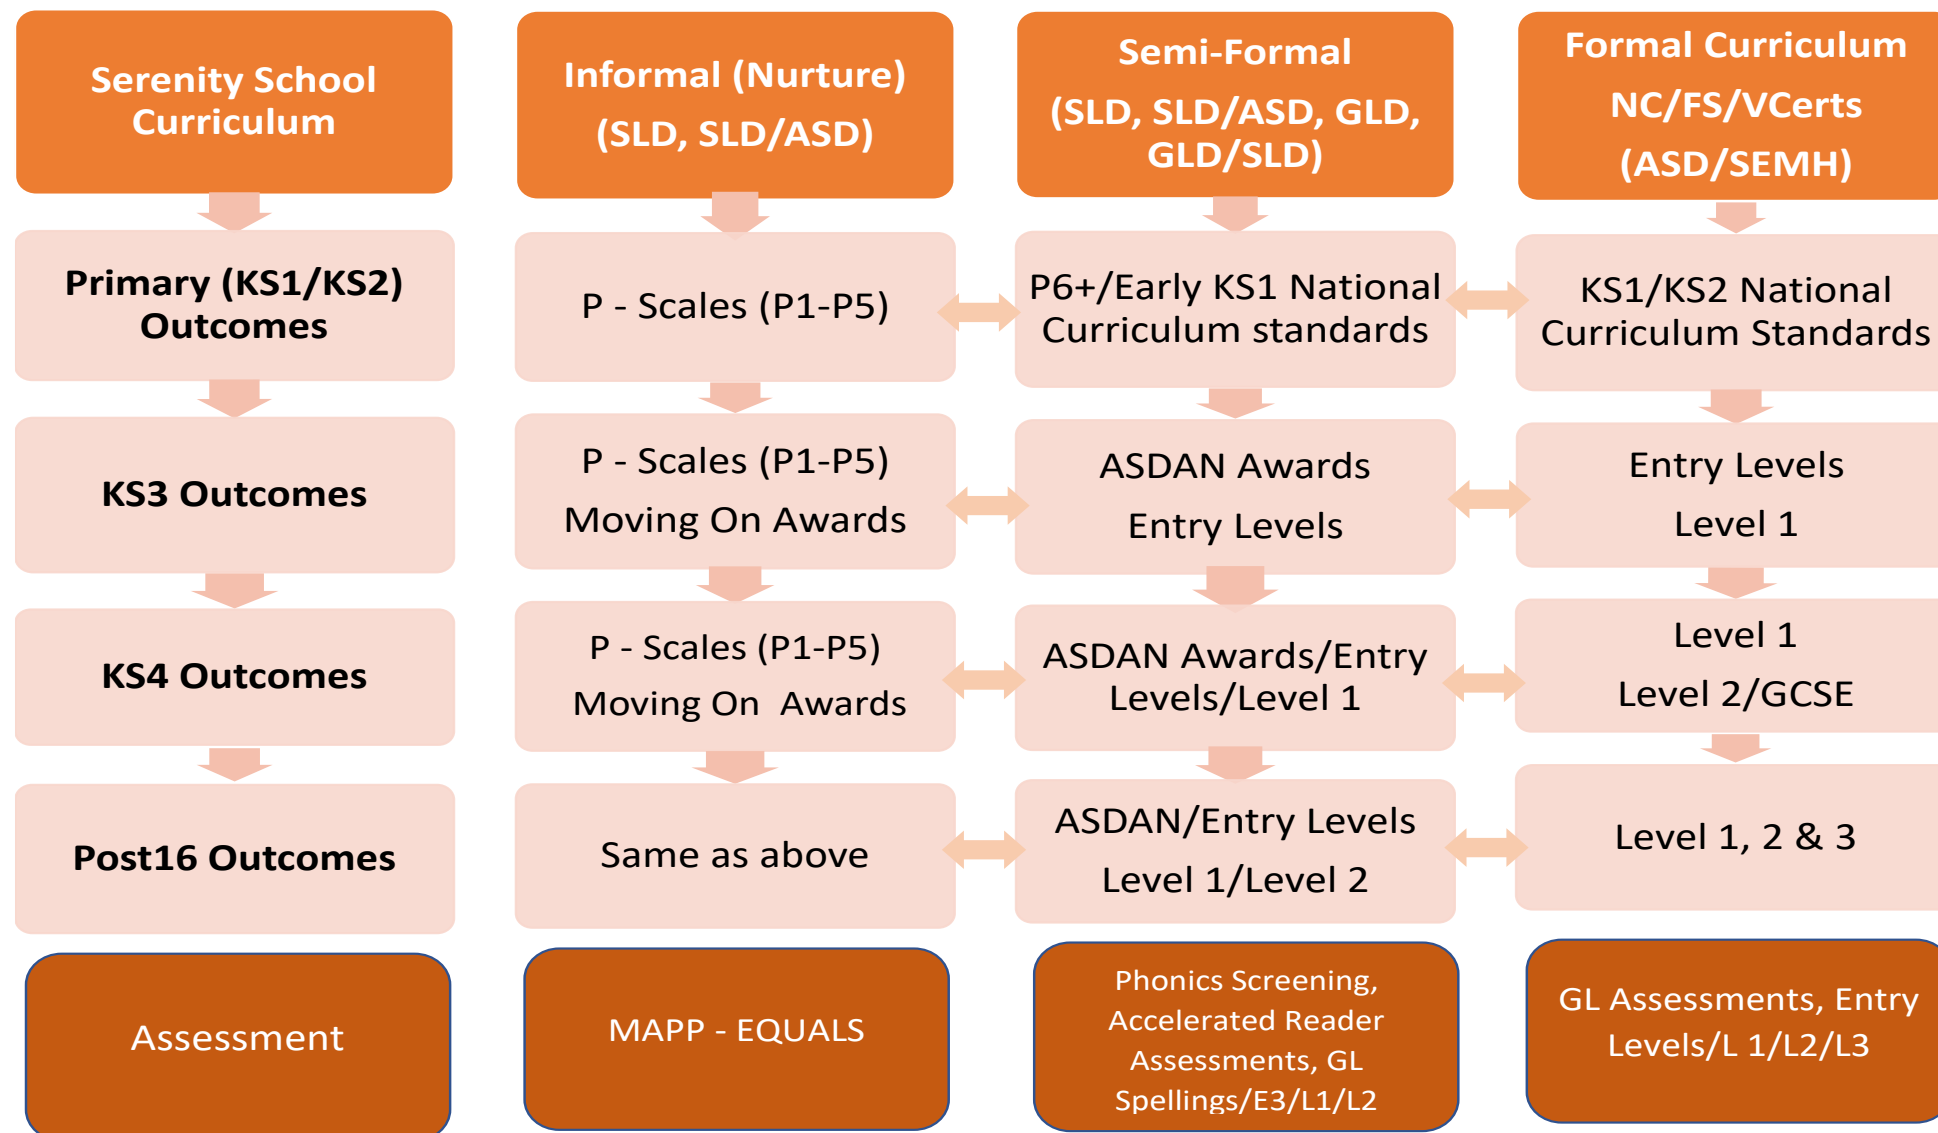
Serenity School Curriculum

Primary (KS1/KS2) Outcomes

KS3 Outcomes

KS4 Outcomes

Post16 Outcomes

Assessment

Informal (Nurture)
(SLD, SLD/ASD)

P - Scales (P1-P5)

P - Scales (P1-P5)
Moving On Awards

P - Scales (P1-P5)
Moving On Awards

Same as above

MAPP - EQUALS

Semi-Formal
(SLD, SLD/ASD, GLD, GLD/SLD)

P6+/Early KS1 National Curriculum standards

ASDAN Awards
Entry Levels

ASDAN Awards/Entry Levels/Level 1

ASDAN/Entry Levels
Level 1/Level 2

Phonics Screening, Accelerated Reader Assessments, GL Spellings/E3/L1/L2

Formal Curriculum
NC/FS/VCerts
(ASD/SEMH)

KS1/KS2 National Curriculum Standards

Entry Levels
Level 1

Level 1
Level 2/GCSE

Level 1, 2 & 3

GL Assessments, Entry Levels/L 1/L2/L3